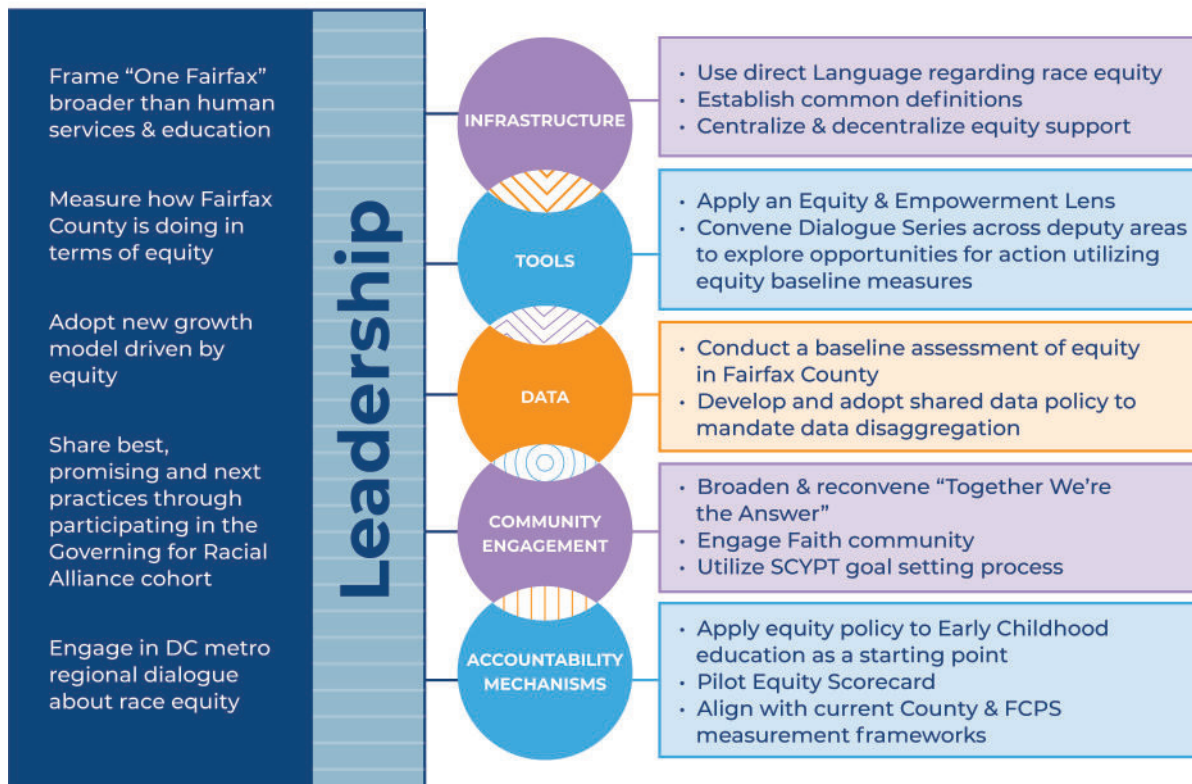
Frame "One Fairfax" broader than human services & education

Measure how Fairfax County is doing in terms of equity

Adopt new growth model driven by equity

Share best, promising and next practices through participating in the Governing for Racial Alliance cohort

Engage in DC metro regional dialogue about race equity

Leadership

INFRASTRUCTURE

TOOLS

DATA

COMMUNITY ENGAGEMENT

ACCOUNTABILITY MECHANISMS

• Use direct Language regarding race equity
• Establish common definitions
• Centralize & decentralize equity support

• Apply an Equity & Empowerment Lens
• Convene Dialogue Series across deputy areas to explore opportunities for action utilizing equity baseline measures

• Conduct a baseline assessment of equity in Fairfax County
• Develop and adopt shared data policy to mandate data disaggregation

• Broaden & reconvene "Together We're the Answer"
• Engage Faith community
• Utilize SCYPT goal setting process

• Apply equity policy to Early Childhood education as a starting point
• Pilot Equity Scorecard
• Align with current County & FCPS measurement frameworks